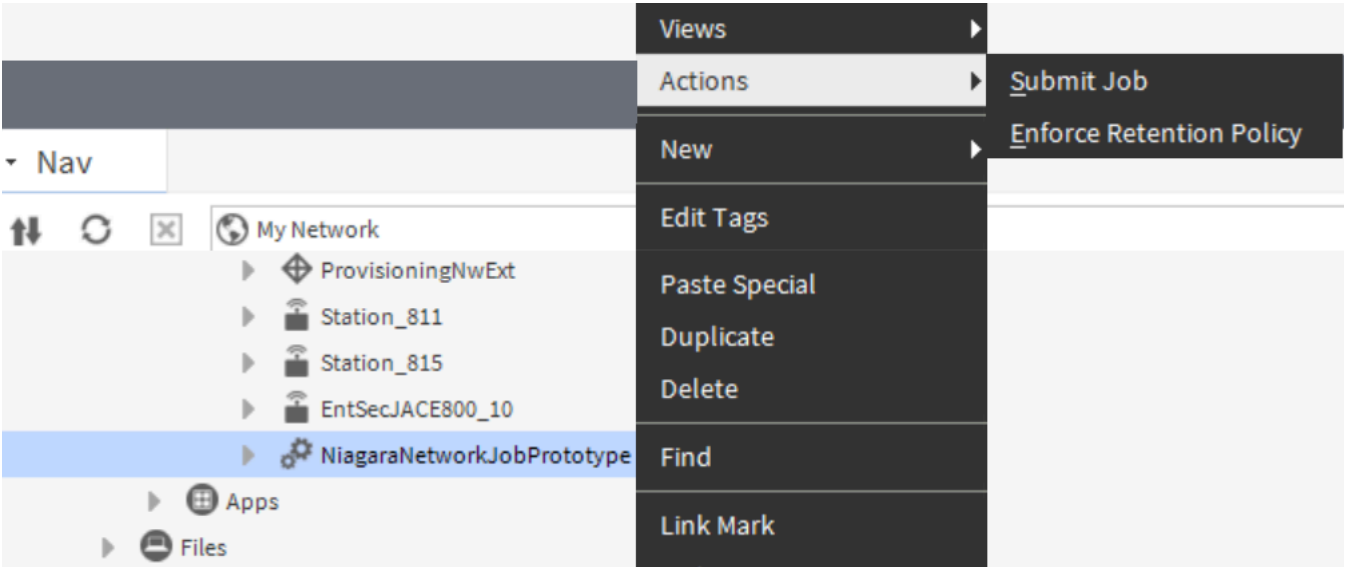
Nav

My Network

ProvisioningNwExt

Station_811

Station_815

EntSecJACE800_10

NiagaraNetworkJobPrototype

Apps

Files

Views

Actions

New

Edit Tags

Paste Special

Duplicate

Delete

Find

Link Mark

Submit Job

Enforce Retention Policy